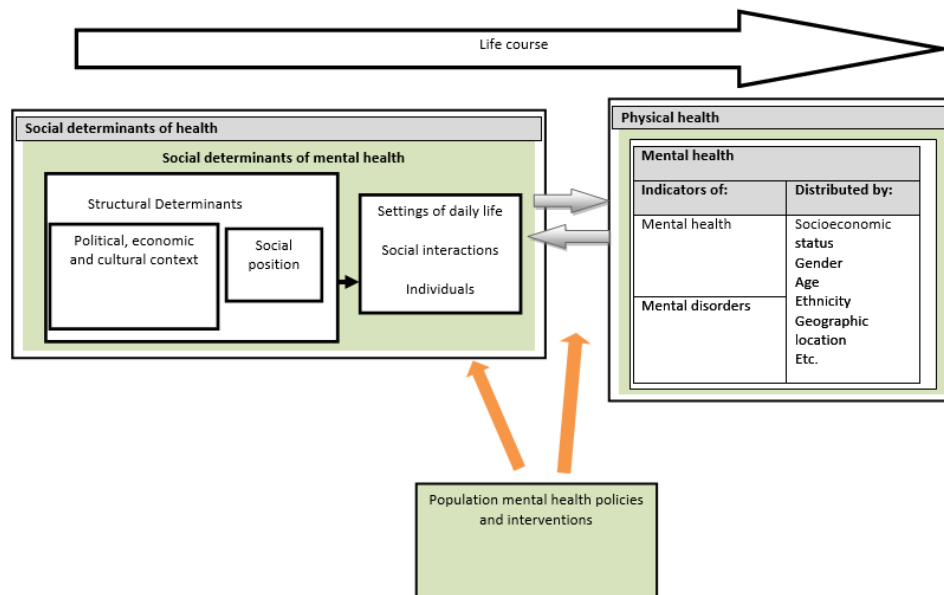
Life course

Social determinants of health

Social determinants of mental health

Structural Determinants

Political, economic and cultural context

Social position

Settings of daily life

Social interactions

Individuals

Physical health

Mental health

| Indicators of: | Distributed by: |
|---|---|
| Mental health | Socioeconomic status Gender Age Ethnicity Geographic location Etc. |
| Mental disorders | |

Population mental health policies and interventions